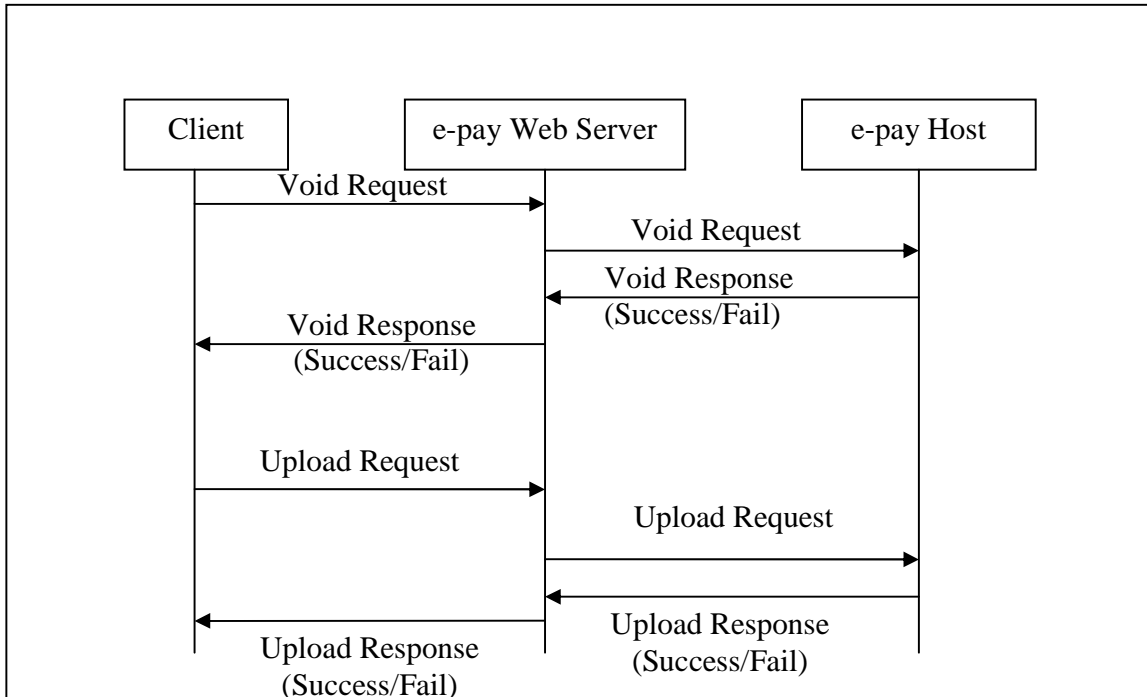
Client

e-pay Web Server

e-pay Host

Void Request

Void Request

Void Response (Success/Fail)

Void Response (Success/Fail)

Upload Request

Upload Request

Upload Response (Success/Fail)

Upload Response (Success/Fail)